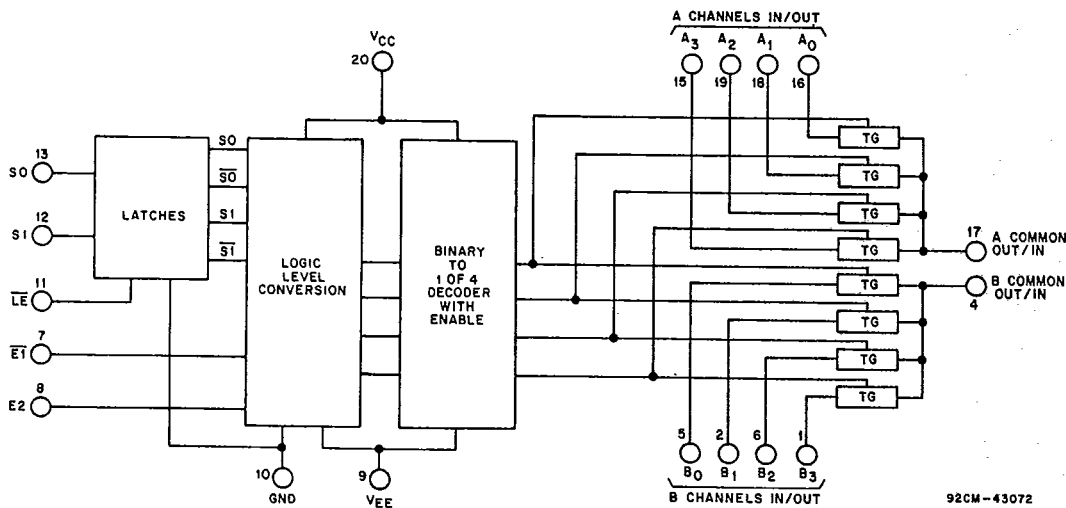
A CHANNELS IN/OUT

$A_3$ $A_2$ $A_1$ $A_0$

15 19 18 16

$V_{CC}$

20

13

S0

12

S1

11

$\overline{LE}$

7

$\overline{E1}$

8

E2

LATCHES

S0

$\overline{S0}$

S1

$\overline{S1}$

LOGIC LEVEL CONVERSION

BINARY TO 1 OF 4 DECODER WITH ENABLE

TG

TG

TG

TG

TG

TG

TG

TG

17 A COMMON OUT/IN

B COMMON OUT/IN 4

10

GND

9

$V_{EE}$

5 2 6 1

$B_0$ $B_1$ $B_2$ $B_3$

B CHANNELS IN/OUT

92CM-43072